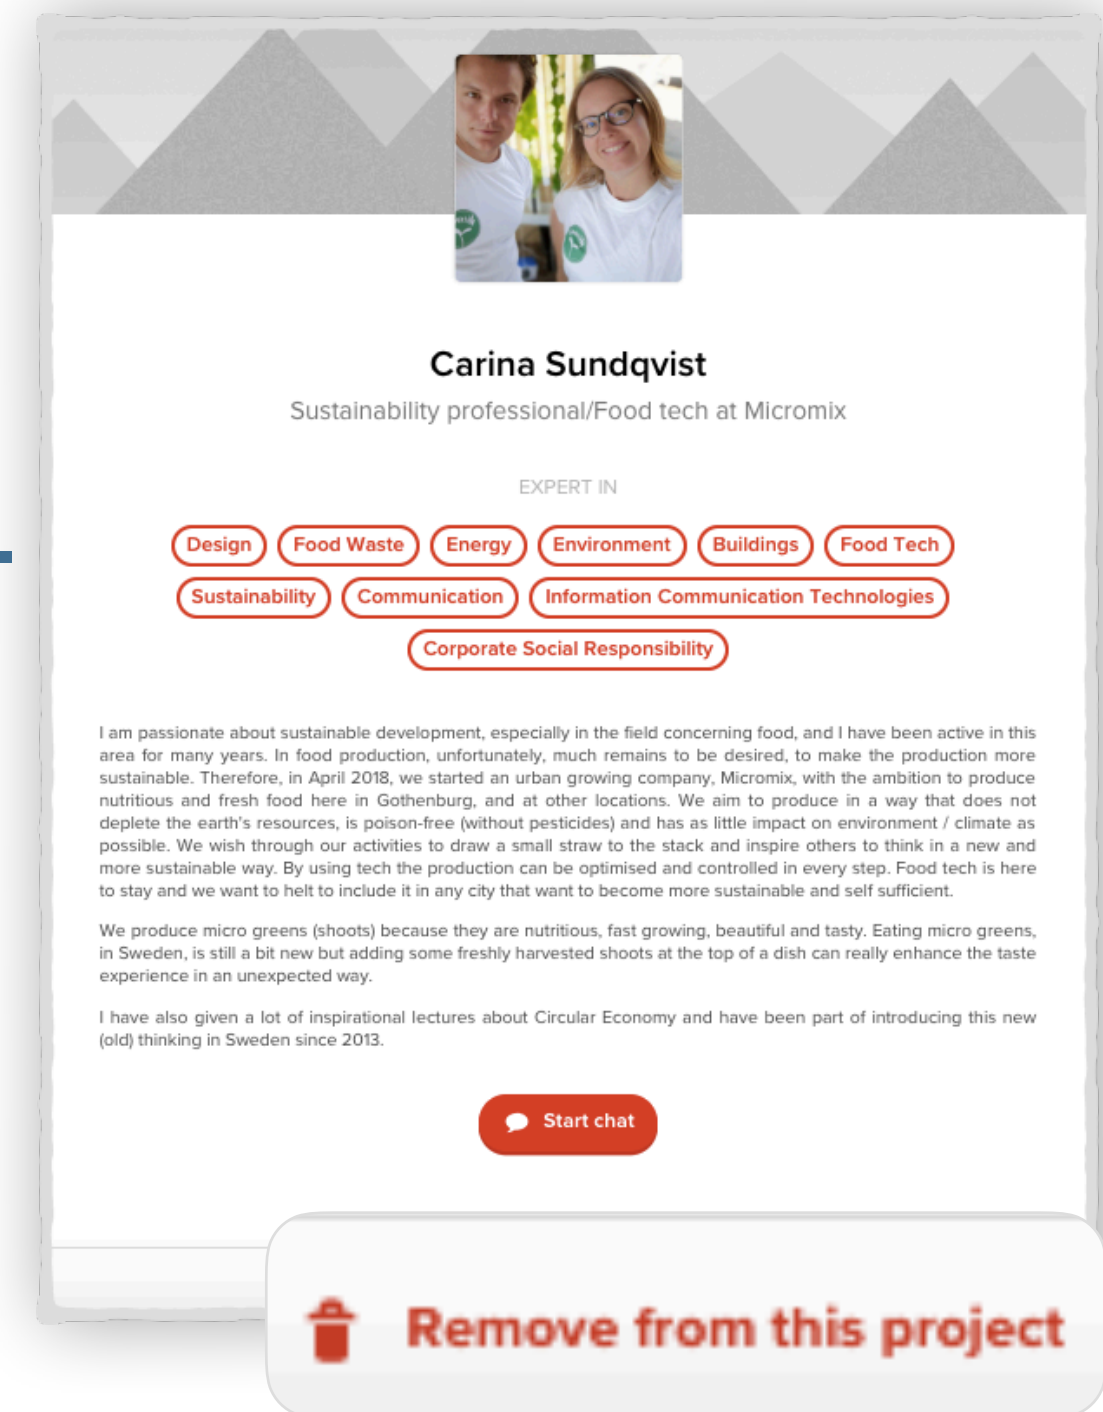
Carina Sundqvist

Sustainability professional/Food tech at Micromix

EXPERT IN

Design
Food Waste
Energy
Environment
Buildings
Food Tech
Sustainability
Communication
Information Communication Technologies
Corporate Social Responsibility

I am passionate about sustainable development, especially in the field concerning food, and I have been active in this area for many years. In food production, unfortunately, much remains to be desired, to make the production more sustainable. Therefore, in April 2018, we started an urban growing company, Micromix, with the ambition to produce nutritious and fresh food here in Gothenburg, and at other locations. We aim to produce in a way that does not deplete the earth's resources, is poison-free (without pesticides) and has as little impact on environment / climate as possible. We wish through our activities to draw a small straw to the stack and inspire others to think in a new and more sustainable way. By using tech the production can be optimised and controlled in every step. Food tech is here to stay and we want to helt to include it in any city that want to become more sustainable and self sufficient.

We produce micro greens (shoots) because they are nutritious, fast growing, beautiful and tasty. Eating micro greens, in Sweden, is still a bit new but adding some freshly harvested shoots at the top of a dish can really enhance the taste experience in an unexpected way.

I have also given a lot of inspirational lectures about Circular Economy and have been part of introducing this new (old) thinking in Sweden since 2013.

Start chat

Remove from this project